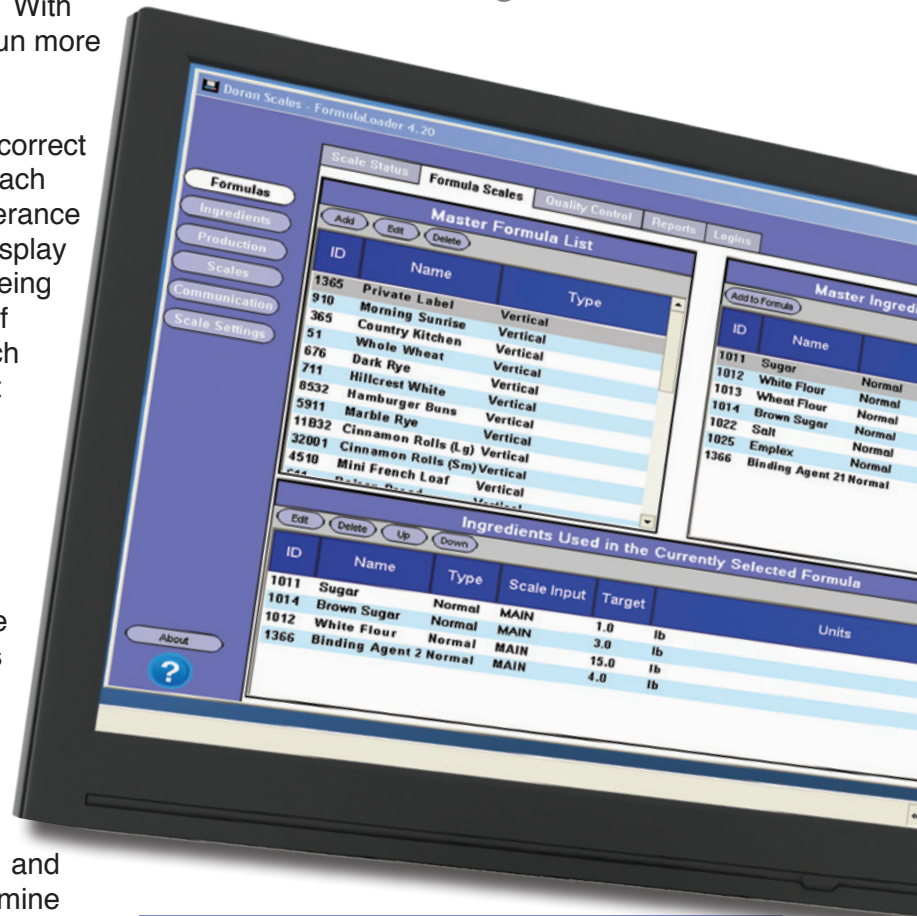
With
un more

correct
ach
erance
splay
eing
f
ch
:

e
s

and
mine

Doran Scales - FormulaLoader 4.20

Scale Status | Formula Scales | Quality Control | Reports | Logins

Formulas
Ingredients
Production
Scales
Communication
Scale Settings

Master Formula List

Add | Edit | Delete

| ID | Name | Type |
|---|---|---|
| 1365 | Private Label | Vertical |
| 910 | Morning Sunrise | Vertical |
| 365 | Country Kitchen | Vertical |
| 51 | Whole Wheat | Vertical |
| 676 | Dark Rye | Vertical |
| 711 | Hillcrest White | Vertical |
| 8532 | Hamburger Buns | Vertical |
| 5911 | Marble Rye | Vertical |
| 11832 | Cinnamon Rolls (Lg) | Vertical |
| 32001 | Cinnamon Rolls (Sm) | Vertical |
| 4510 | Mini French Loaf | Vertical |

Master Ingredi

Add to Formula

| ID | Name | |
|---|---|---|
| 1011 | Sugar | Normal |
| 1012 | White Flour | Normal |
| 1013 | Wheat Flour | Normal |
| 1014 | Brown Sugar | Normal |
| 1022 | Salt | Normal |
| 1025 | Emplex | Normal |
| 1366 | Binding Agent 21 | Normal |

Ingredients Used in the Currently Selected Formula

Edit | Delete | Up | Down

| ID | Name | Type | Scale Input | Target | Units |
|---|---|---|---|---|---|
| 1011 | Sugar | Normal | MAIN | 1.0 | lb |
| 1014 | Brown Sugar | Normal | MAIN | 3.0 | lb |
| 1012 | White Flour | Normal | MAIN | 15.0 | lb |
| 1366 | Binding Agent 2 | Normal | MAIN | 4.0 | lb |

About

?